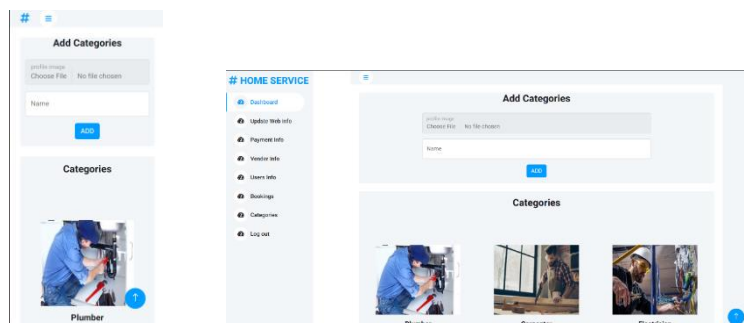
#

Add Categories

profile image
Choose File No file chosen

Name

ADD

Categories

Plumber

# HOME SERVICE

Dashboard
Update Web info
Payment Info
Vendor Info
Users Info
Bookings
Categories
Log out

Add Categories

profile image
Choose File No file chosen

Name

ADD

Categories

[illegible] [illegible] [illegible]